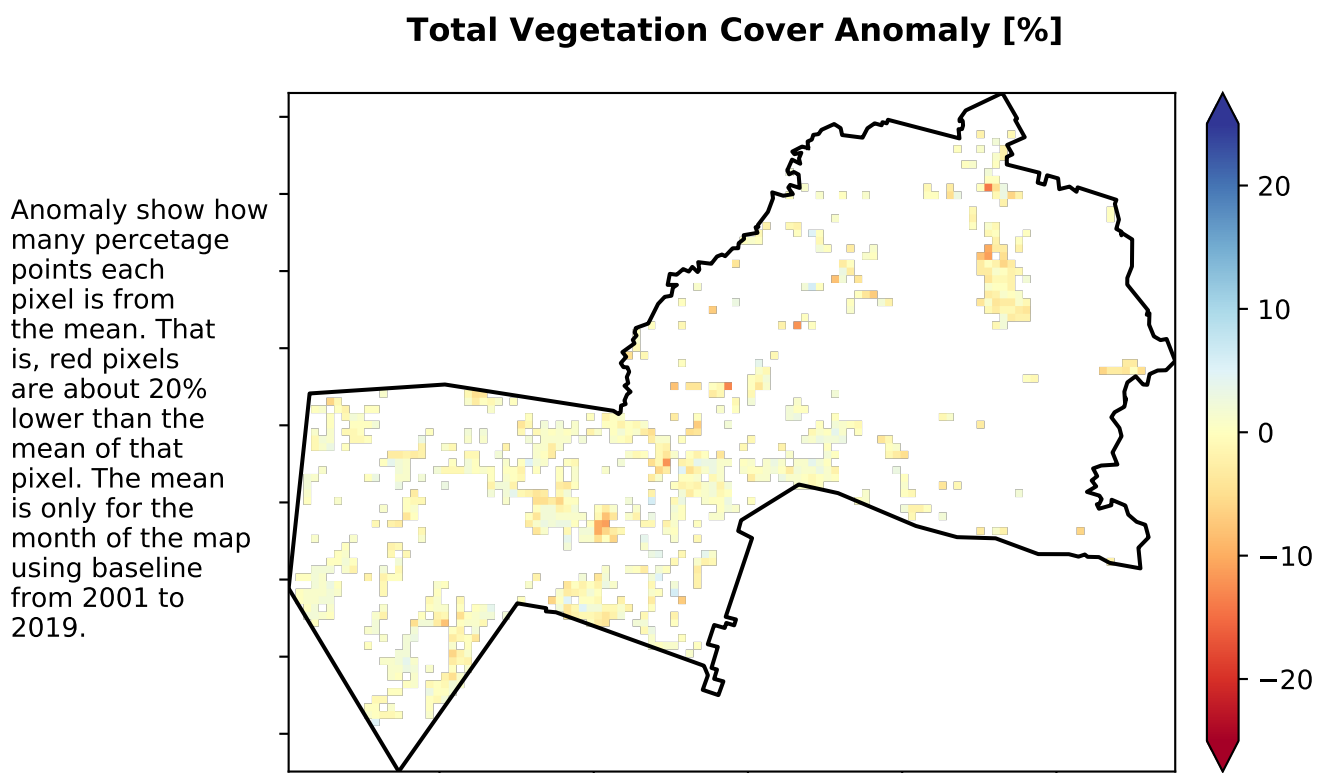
Total Vegetation Cover Anomaly [%]

Anomaly show how many percetage points each pixel is from the mean. That is, red pixels are about 20% lower than the mean of that pixel. The mean is only for the month of the map using baseline from 2001 to 2019.

20
10
0
−10
−20